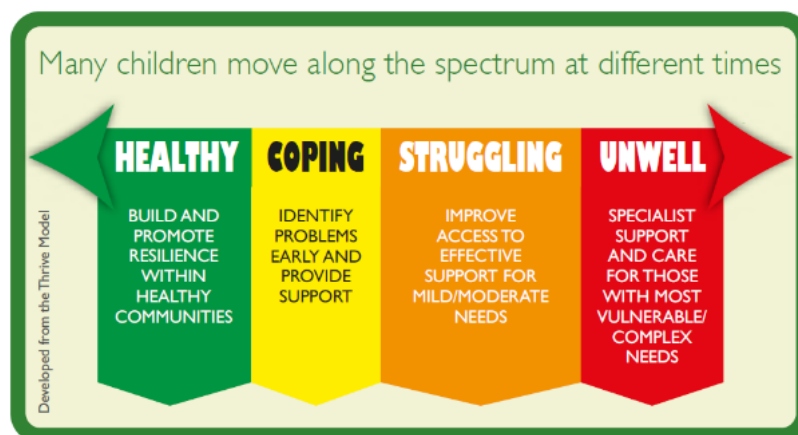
Many children move along the spectrum at different times

HEALTHY

BUILD AND PROMOTE RESILIENCE WITHIN HEALTHY COMMUNITIES

COPING

IDENTIFY PROBLEMS EARLY AND PROVIDE SUPPORT

STRUGGLING

IMPROVE ACCESS TO EFFECTIVE SUPPORT FOR MILD/MODERATE NEEDS

UNWELL

SPECIALIST SUPPORT AND CARE FOR THOSE WITH MOST VULNERABLE/ COMPLEX NEEDS

Developed from the Thrive Model